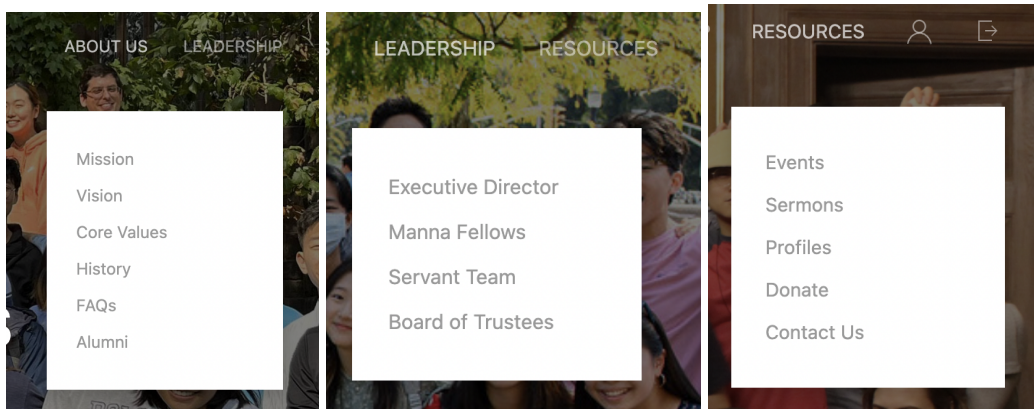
ABOUT US LEADERSHIP

Mission
Vision
Core Values
History
FAQs
Alumni

LEADERSHIP RESOURCES

Executive Director
Manna Fellows
Servant Team
Board of Trustees

RESOURCES

Events
Sermons
Profiles
Donate
Contact Us